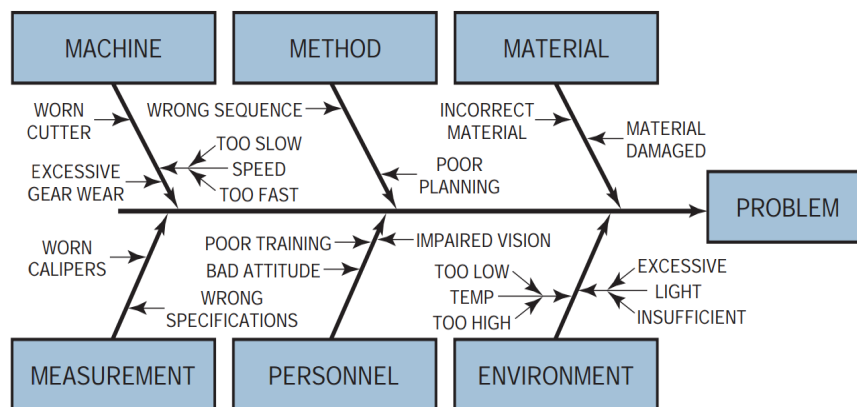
MACHINE

METHOD

MATERIAL

WORN CUTTER

WRONG SEQUENCE

INCORRECT MATERIAL

MATERIAL DAMAGED

TOO SLOW

SPEED

TOO FAST

EXCESSIVE GEAR WEAR

POOR PLANNING

PROBLEM

WORN CALIPERS

POOR TRAINING

IMPAIRED VISION

BAD ATTITUDE

TOO LOW

TEMP

TOO HIGH

EXCESSIVE

LIGHT

INSUFFICIENT

WRONG SPECIFICATIONS

MEASUREMENT

PERSONNEL

ENVIRONMENT